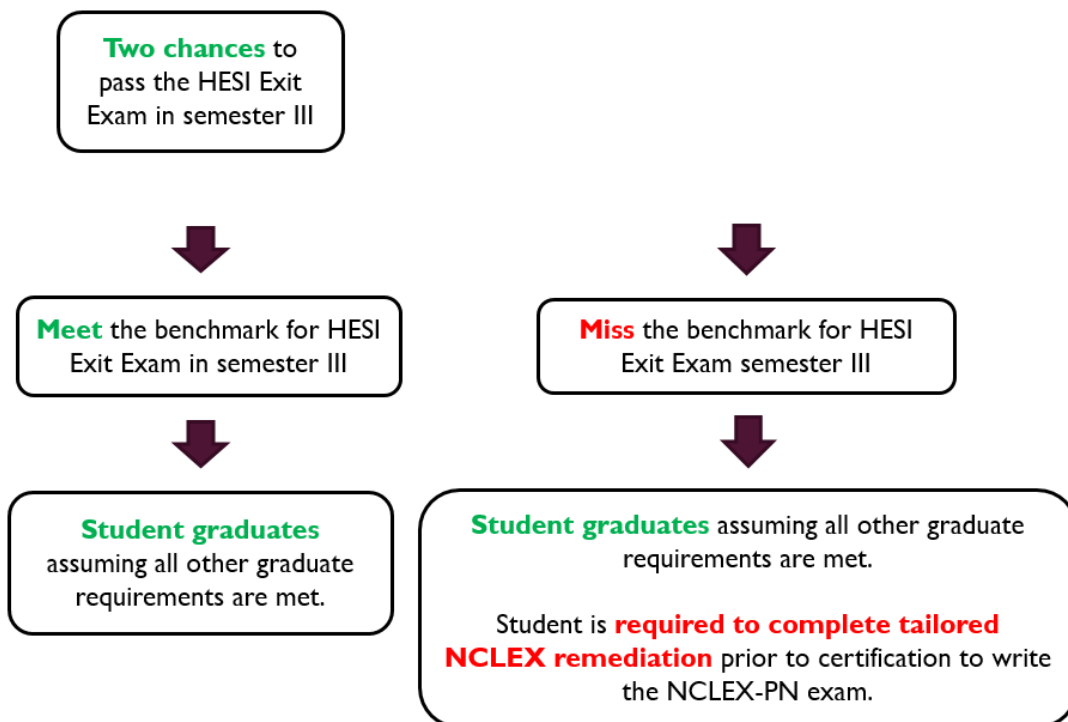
Two chances to pass the HESI Exit Exam in semester III

Meet the benchmark for HESI Exit Exam in semester III

Miss the benchmark for HESI Exit Exam semester III

Student graduates assuming all other graduate requirements are met.

Student graduates assuming all other graduate requirements are met.

Student is required to complete tailored NCLEX remediation prior to certification to write the NCLEX-PN exam.